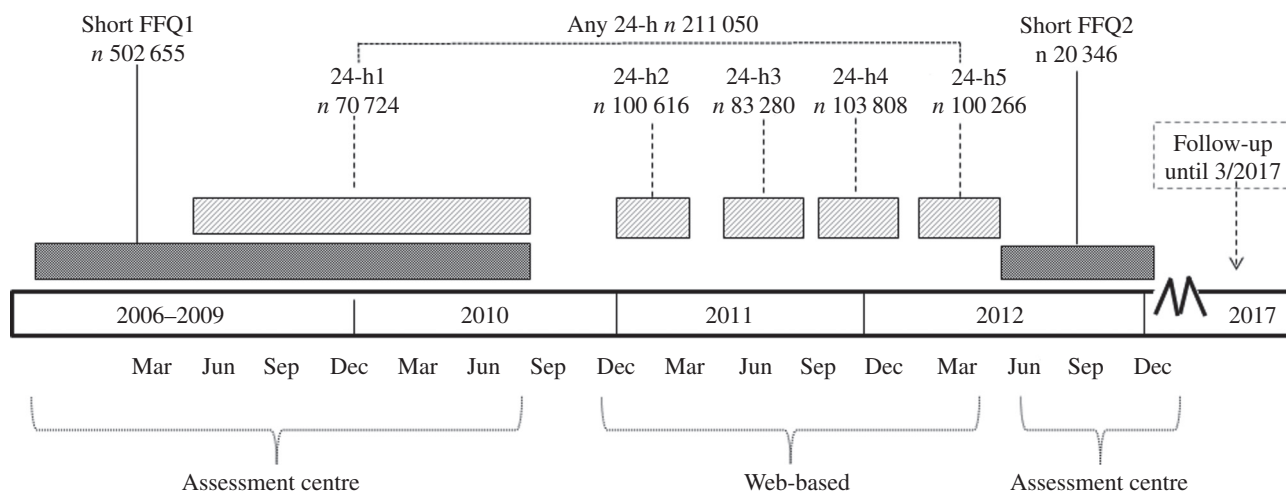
Short FFQ1
$n$ 502 655

Any 24-h $n$ 211 050

Short FFQ2
n 20 346

24-h1
$n$ 70 724

24-h2
$n$ 100 616

24-h3
$n$ 83 280

24-h4
$n$ 103 808

24-h5
$n$ 100 266

Follow-up until 3/2017

| 2006–2009 | 2010 | 2011 | 2012 | 2017 |
|---|---|---|---|---|

Mar Jun Sep Dec Mar Jun Sep Dec Mar Jun Sep Dec Mar Jun Sep Dec

Assessment centre

Web-based

Assessment centre